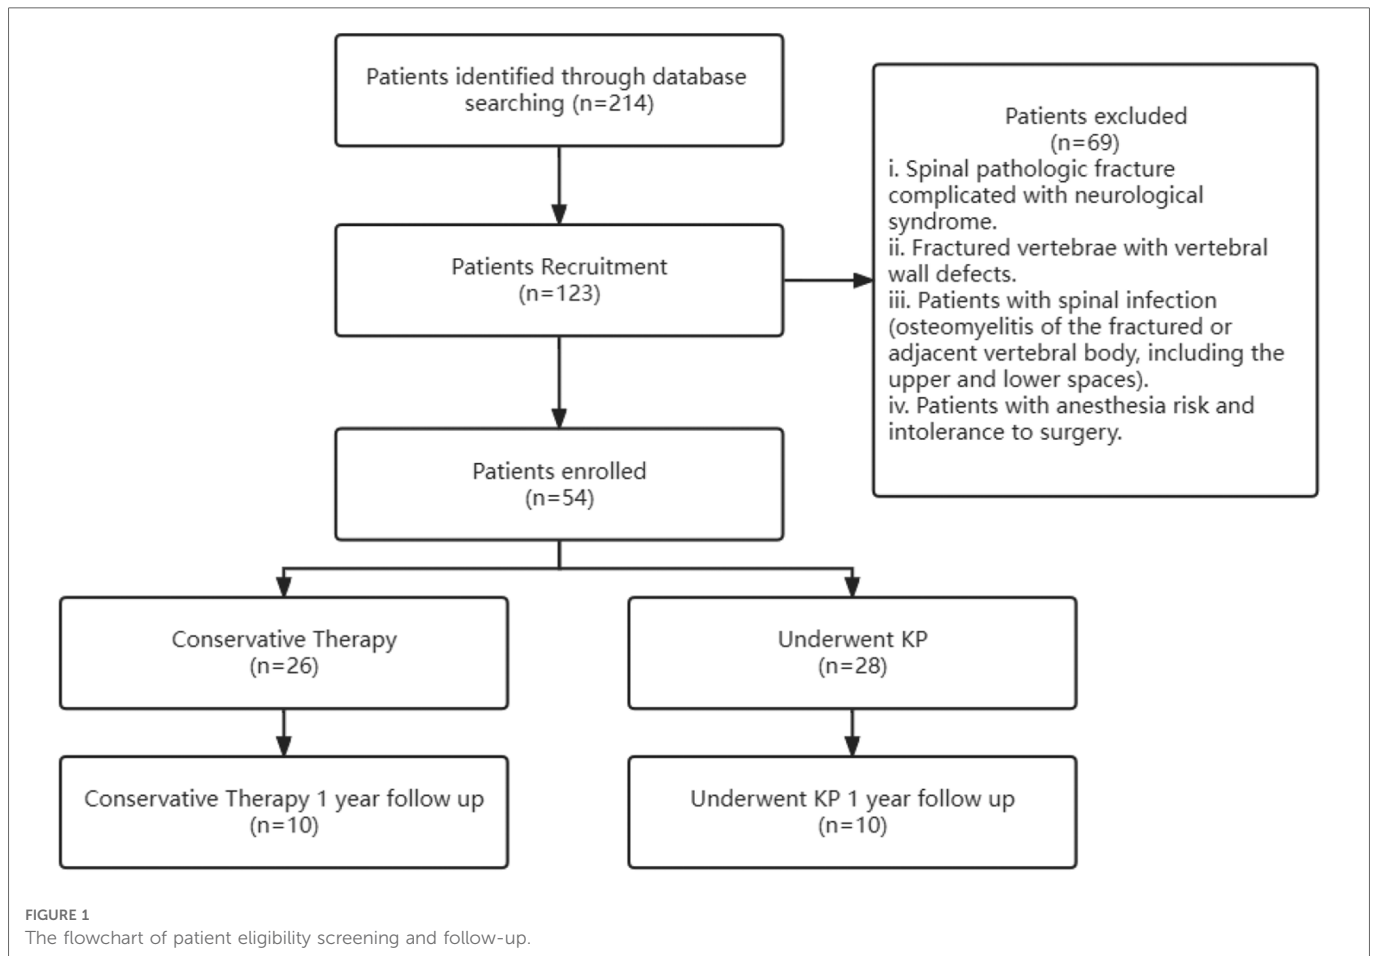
Patients identified through database searching (n=214)

Patients excluded (n=69)
i. Spinal pathologic fracture complicated with neurological syndrome.
ii. Fractured vertebrae with vertebral wall defects.
iii. Patients with spinal infection (osteomyelitis of the fractured or adjacent vertebral body, including the upper and lower spaces).
iv. Patients with anesthesia risk and intolerance to surgery.

Patients Recruitment (n=123)

Patients enrolled (n=54)

Conservative Therapy (n=26)

Underwent KP (n=28)

Conservative Therapy 1 year follow up (n=10)

Underwent KP 1 year follow up (n=10)

FIGURE 1
The flowchart of patient eligibility screening and follow-up.